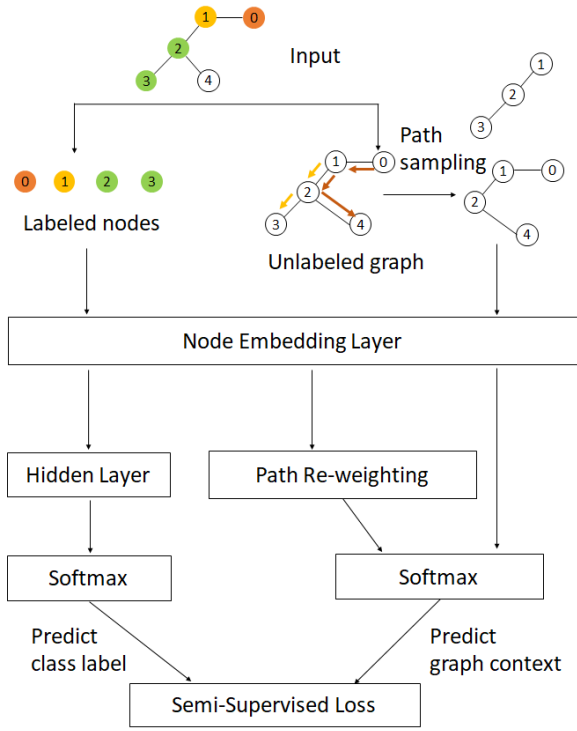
1 0
2
3 4

Input

1
2
3

0 1 2 3

Labeled nodes

Path sampling

1 0
2
3 4

Unlabeled graph

1 0
2
4

Node Embedding Layer

Hidden Layer

Path Re-weighting

Softmax

Softmax

Predict class label

Predict graph context

Semi-Supervised Loss